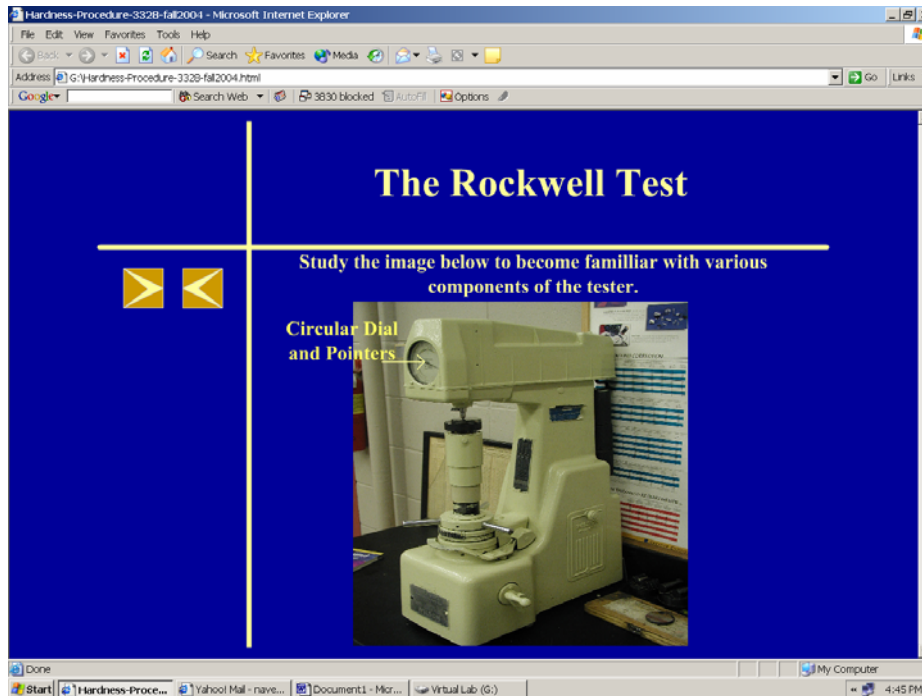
Hardness-Procedure-3328-fall2004 - Microsoft Internet Explorer

File Edit View Favorites Tools Help

Back Search Favorites Media

Address G:\Hardness-Procedure-3328-fall2004.html

Go Links

Google Search Web 3830 blocked AutoFill Options

The Rockwell Test

Study the image below to become familliar with various components of the tester.

Circular Dial and Pointers

Done

My Computer

Start Hardness-Proce... Yahoo! Mail - nave... Document1 - Micr... Virtual Lab (G:)

4:45 P